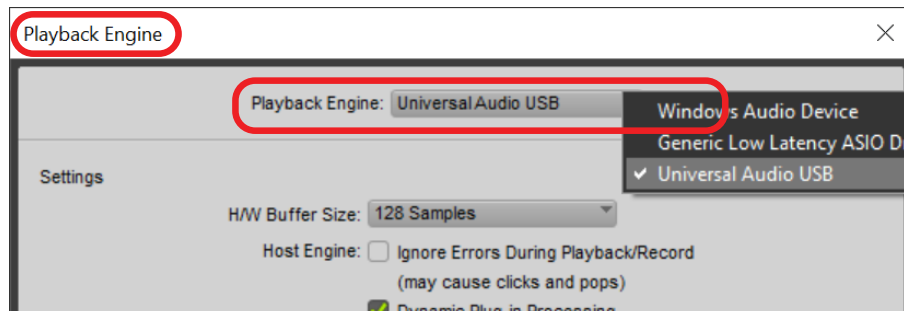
Playback Engine

Playback Engine: Universal Audio USB

Windows Audio Device
Generic Low Latency ASIO D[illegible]
✔ Universal Audio USB

Settings

H/W Buffer Size: 128 Samples

Host Engine: Ignore Errors During Playback/Record
(may cause clicks and pops)

Dynamic Plug-in Processing